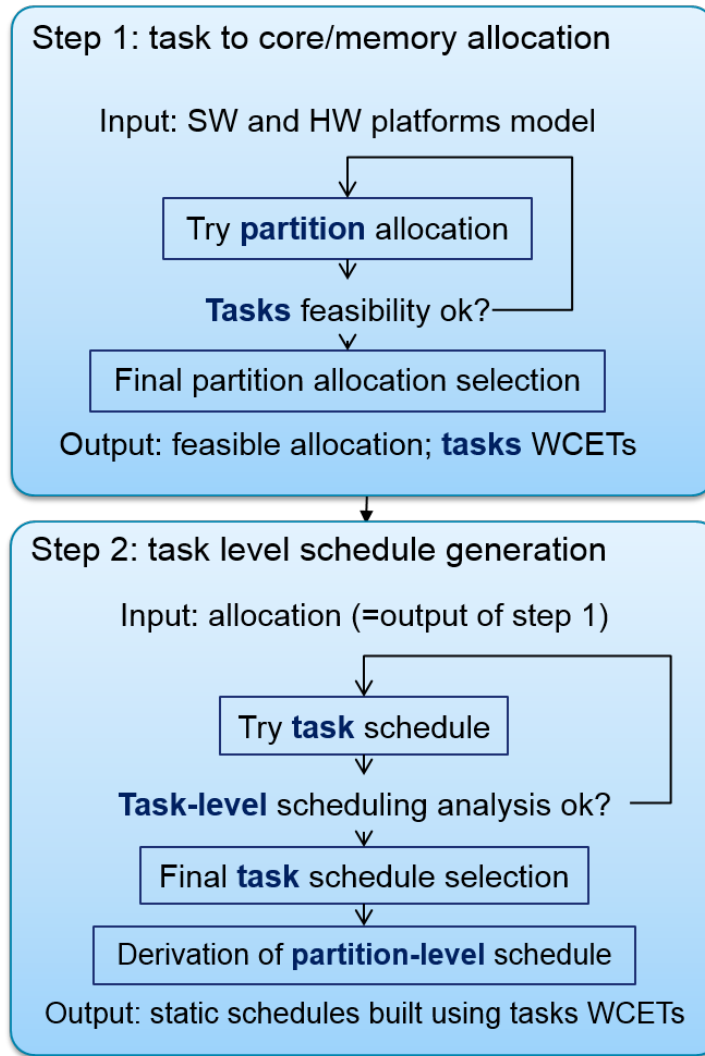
Step 1: task to core/memory allocation

Input: SW and HW platforms model

Try partition allocation

Tasks feasibility ok?

Final partition allocation selection

Output: feasible allocation; tasks WCETs

Step 2: task level schedule generation

Input: allocation (=output of step 1)

Try task schedule

Task-level scheduling analysis ok?

Final task schedule selection

Derivation of partition-level schedule

Output: static schedules built using tasks WCETs